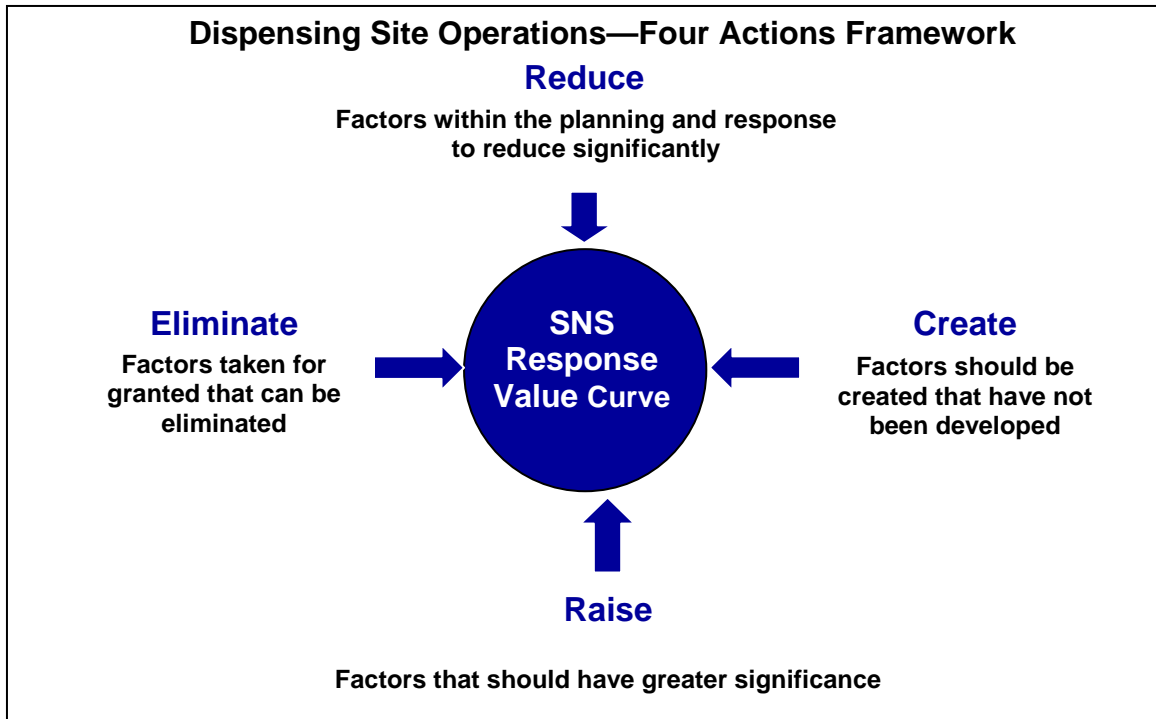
Dispensing Site Operations—Four Actions Framework

Reduce

Factors within the planning and response to reduce significantly

Eliminate

Factors taken for granted that can be eliminated

SNS Response Value Curve

Create

Factors should be created that have not been developed

Raise

Factors that should have greater significance